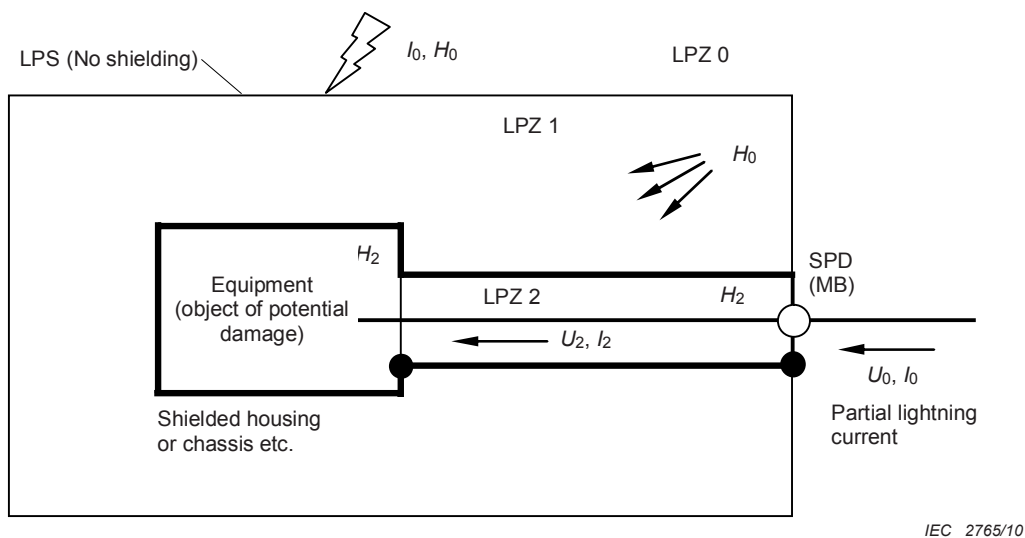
LPS (No shielding)

$I_0$, $H_0$

LPZ 0

LPZ 1

$H_0$

$H_2$

Equipment (object of potential damage)

LPZ 2

$H_2$

SPD (MB)

$U_2$, $I_2$

$U_0$, $I_0$

Shielded housing or chassis etc.

Partial lightning current

IEC 2765/10